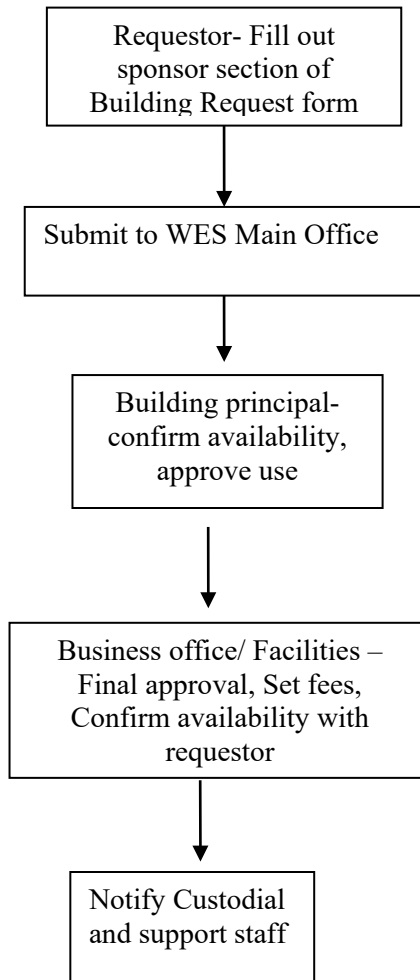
Requestor- Fill out sponsor section of Building Request form

Submit to WES Main Office

Building principal- confirm availability, approve use

Business office/ Facilities – Final approval, Set fees, Confirm availability with requestor

Notify Custodial and support staff